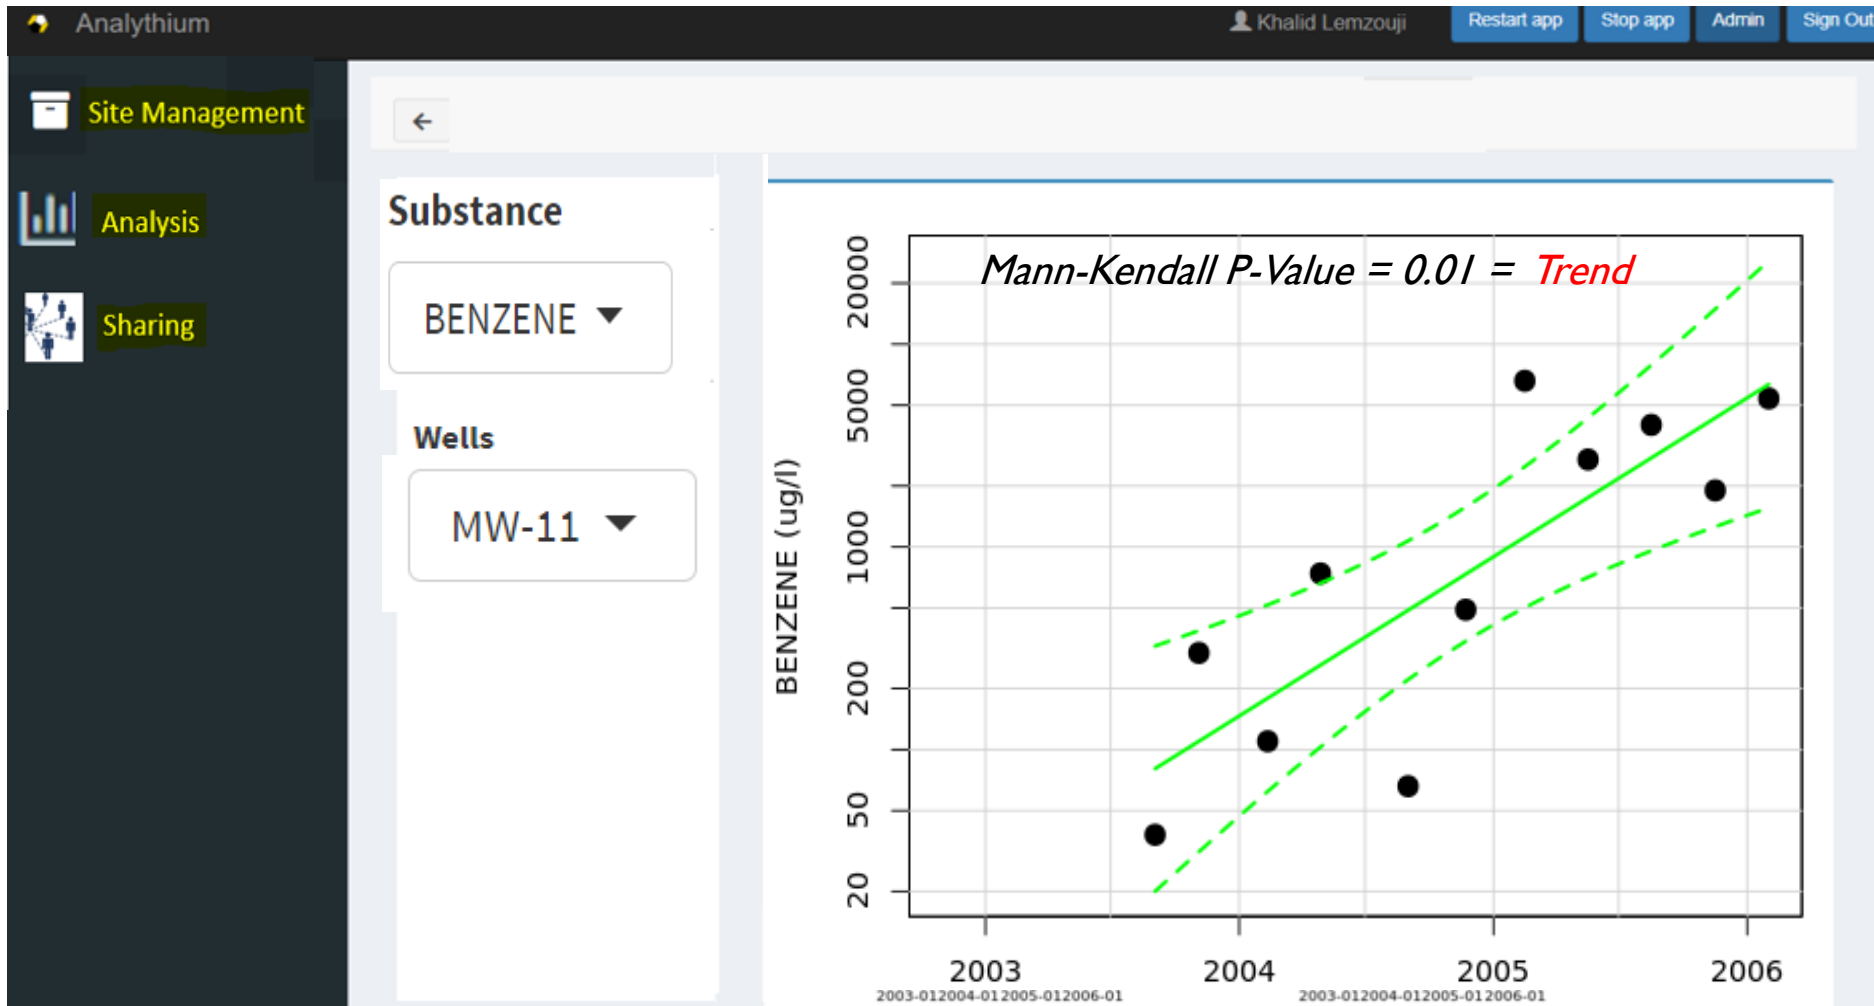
Analythium

Khalid Lemzouji

Restart app

Stop app

Admin

Sign Out

Site Management

Analysis

Sharing

Substance

BENZENE

Wells

MW-11

Mann-Kendall P-Value = 0.01 = Trend

BENZENE (ug/l)

20000

5000

1000

200

50

20

2003

2004

2005

2006

2003-012004-012005-012006-01

2003-012004-012005-012006-01